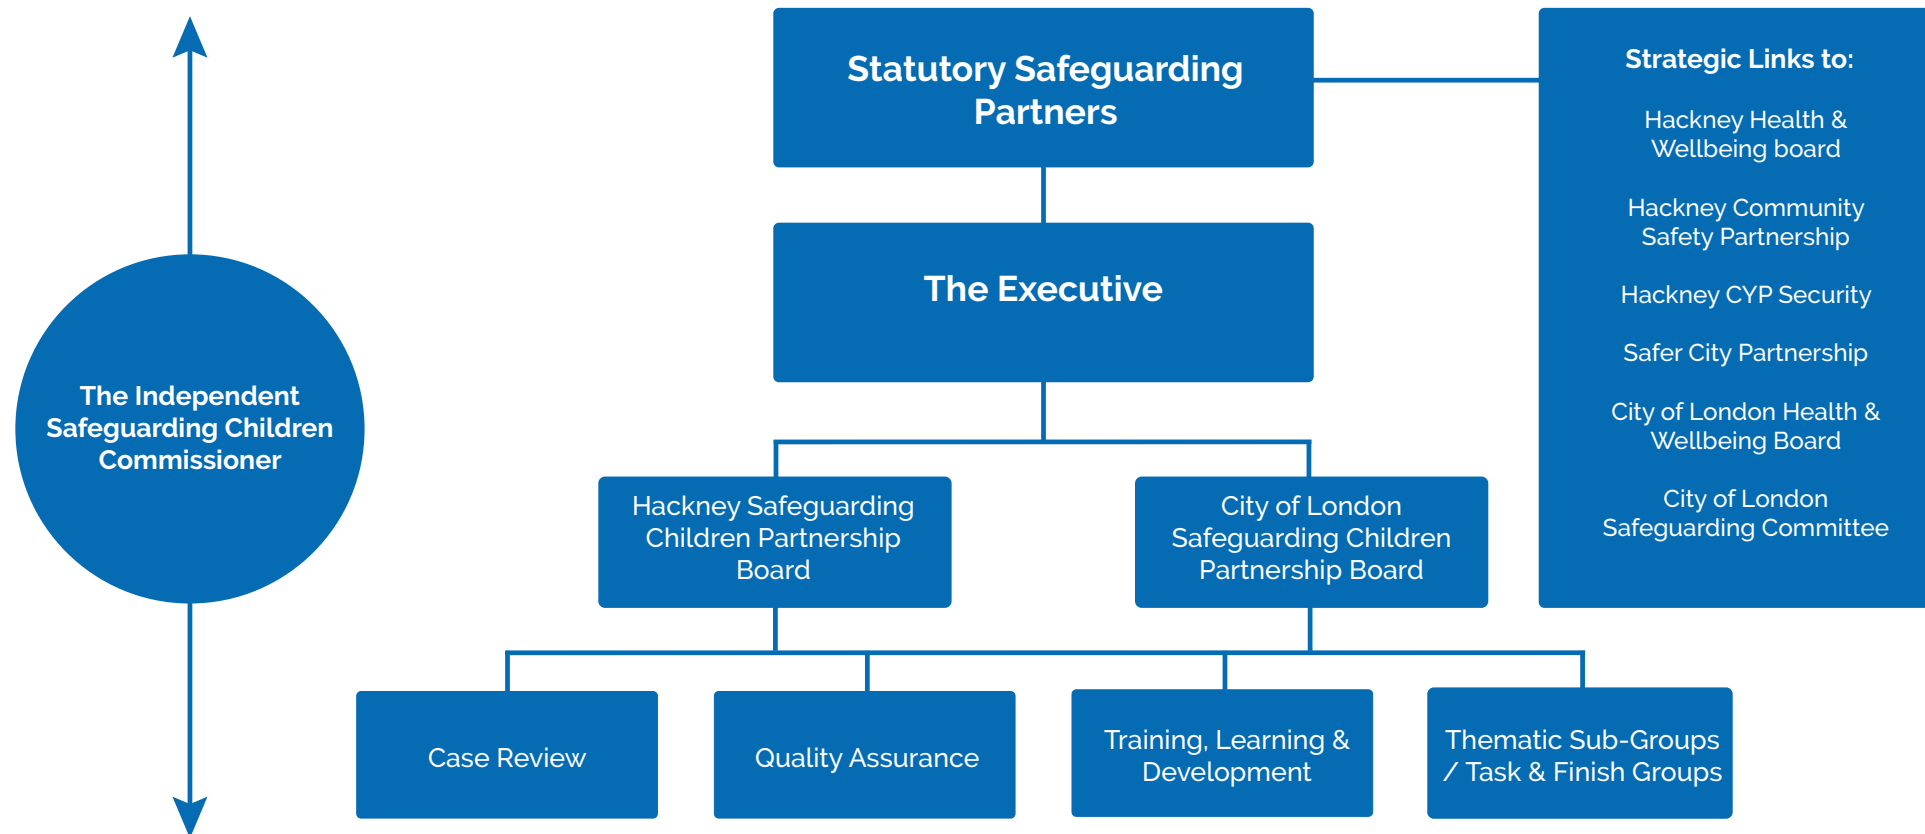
The Independent Safeguarding Children Commissioner

Statutory Safeguarding Partners

The Executive

Hackney Safeguarding Children Partnership Board

City of London Safeguarding Children Partnership Board

Case Review

Quality Assurance

Training, Learning & Development

Thematic Sub-Groups / Task & Finish Groups

Strategic Links to:

Hackney Health & Wellbeing board

Hackney Community Safety Partnership

Hackney CYP Security

Safer City Partnership

City of London Health & Wellbeing Board

City of London Safeguarding Committee